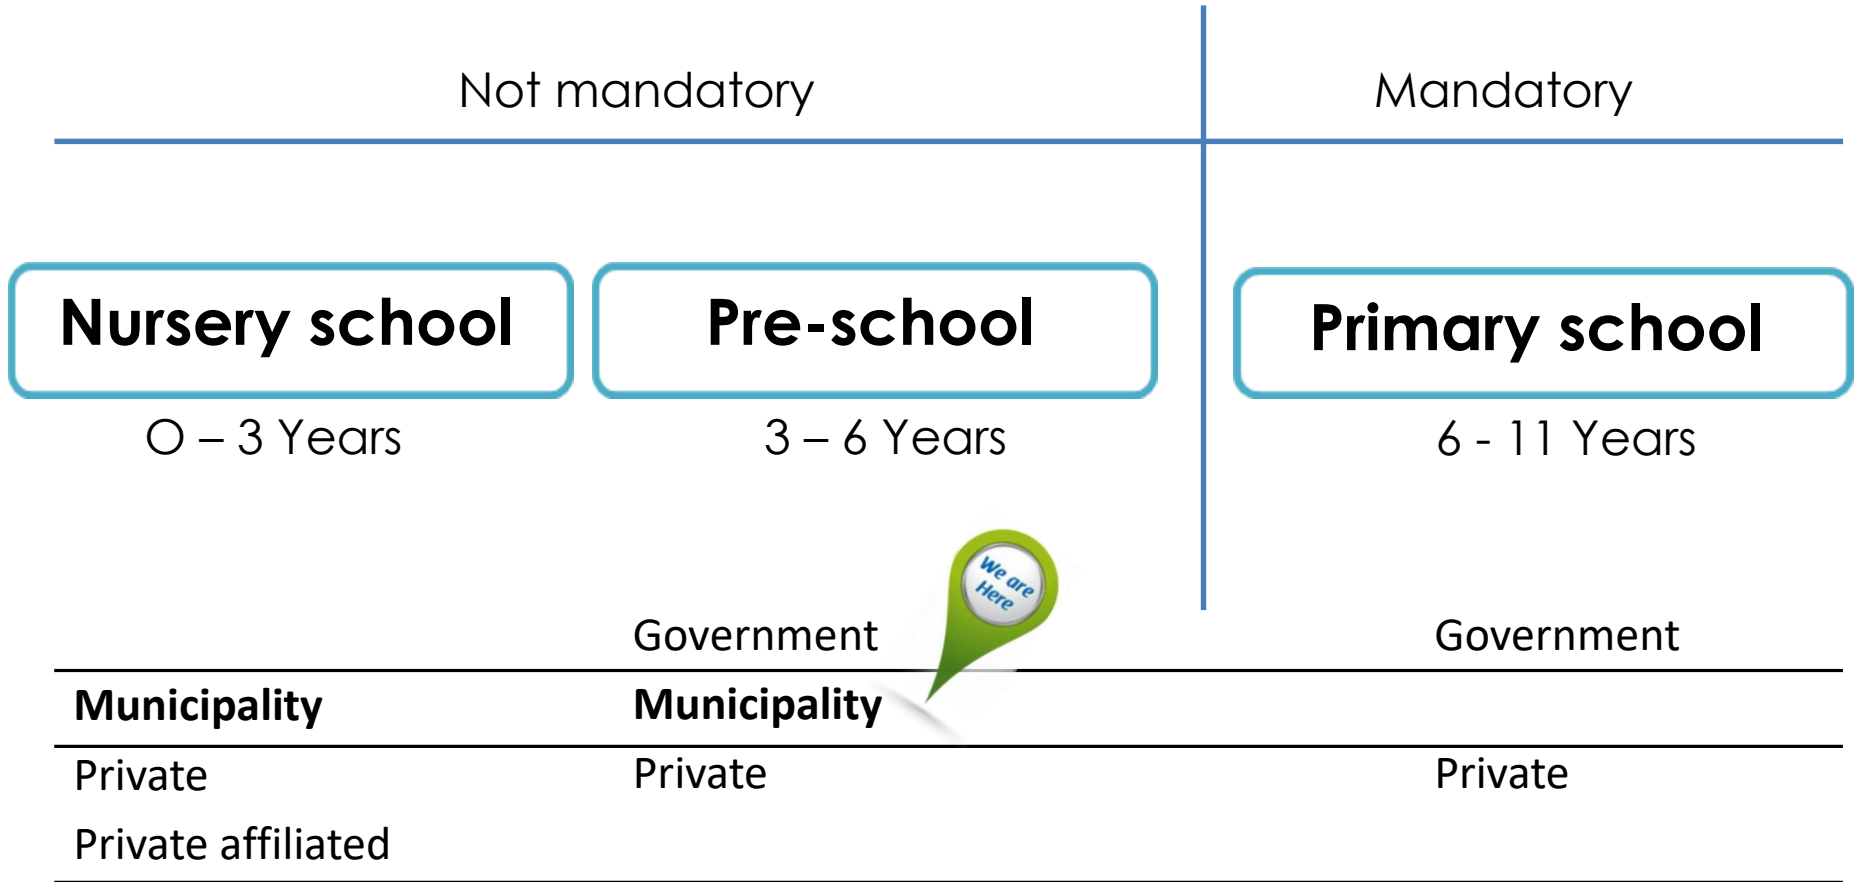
Not mandatory

Mandatory

Nursery school

O – 3 Years

Pre-school

3 – 6 Years

Primary school

6 - 11 Years

We are Here

| | Government | Government |
|---|---|---|
| **Municipality** | **Municipality** | |
| Private | Private | Private |
| Private affiliated | | |